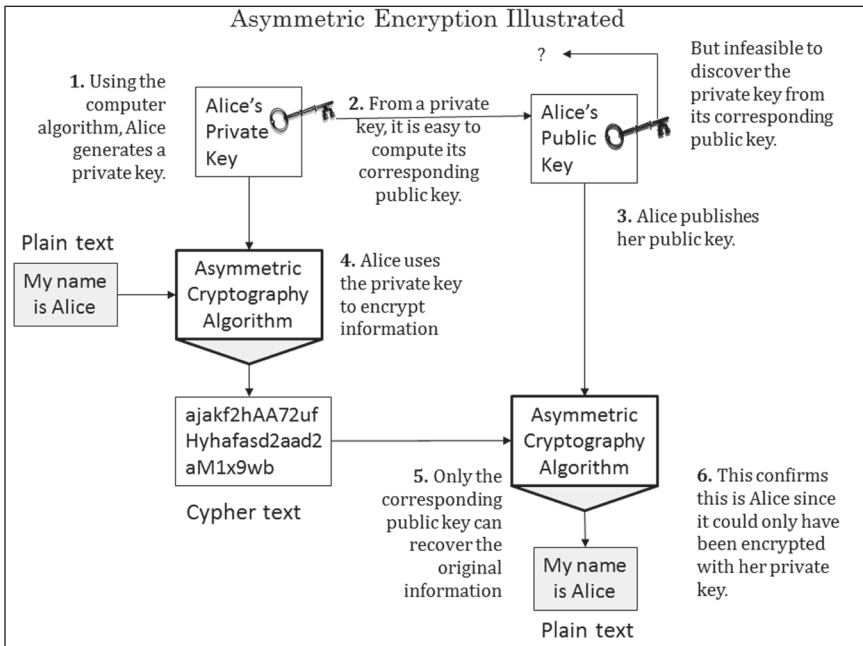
Asymmetric Encryption Illustrated

1. Using the computer algorithm, Alice generates a private key.

Alice's Private Key

2. From a private key, it is easy to compute its corresponding public key.

Alice's Public Key

?

But infeasible to discover the private key from its corresponding public key.

3. Alice publishes her public key.

Plain text

My name is Alice

Asymmetric Cryptography Algorithm

4. Alice uses the private key to encrypt information

ajakf2hAA72uf Hyhafasd2aad2 aM1x9wb

Cypher text

Asymmetric Cryptography Algorithm

5. Only the corresponding public key can recover the original information

6. This confirms this is Alice since it could only have been encrypted with her private key.

My name is Alice

Plain text